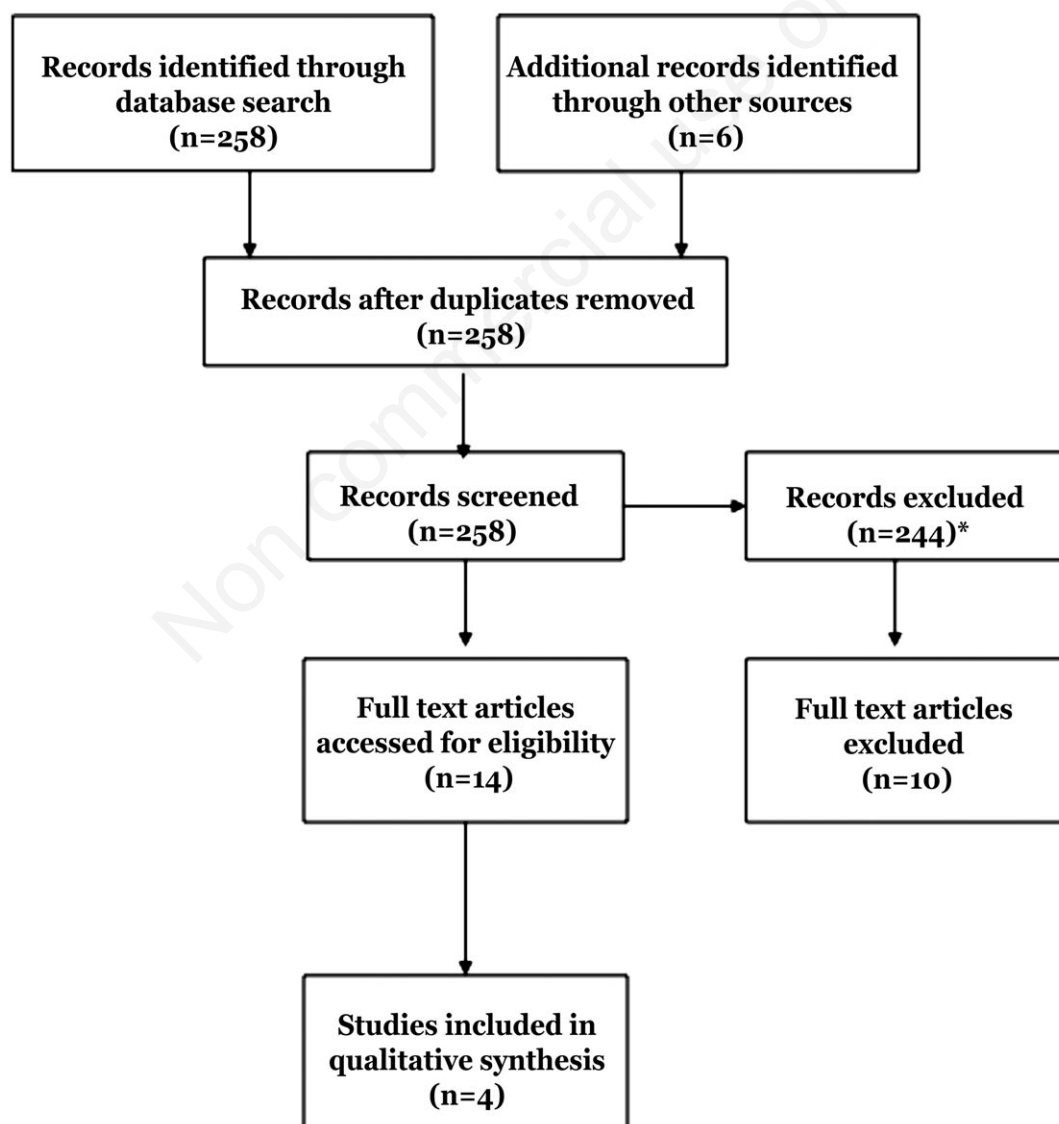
Records identified through database search (n=258)

Additional records identified through other sources (n=6)

Records after duplicates removed (n=258)

Records screened (n=258)

Records excluded (n=244)*

Full text articles accessed for eligibility (n=14)

Full text articles excluded (n=10)

Studies included in qualitative synthesis (n=4)

Non commercial use only